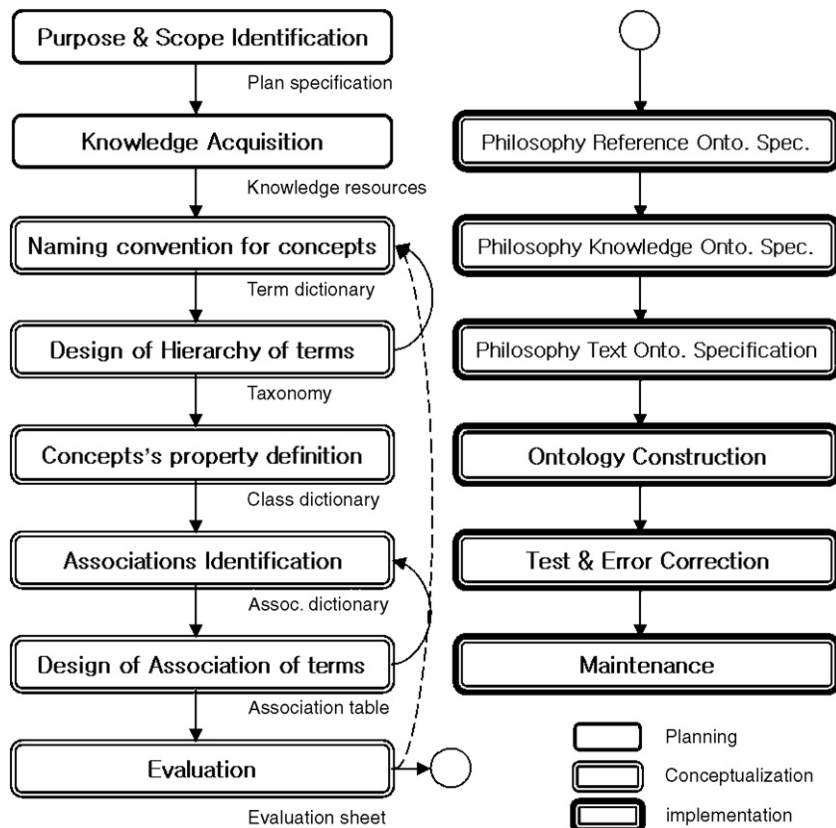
Purpose & Scope Identification

Plan specification

Knowledge Acquisition

Knowledge resources

Naming convention for concepts

Term dictionary

Design of Hierarchy of terms

Taxonomy

Concepts's property definition

Class dictionary

Associations Identification

Assoc. dictionary

Design of Association of terms

Association table

Evaluation

Evaluation sheet

Philosophy Reference Onto. Spec.

Philosophy Knowledge Onto. Spec.

Philosophy Text Onto. Specification

Ontology Construction

Test & Error Correction

Maintenance

Planning

Conceptualization

implementation